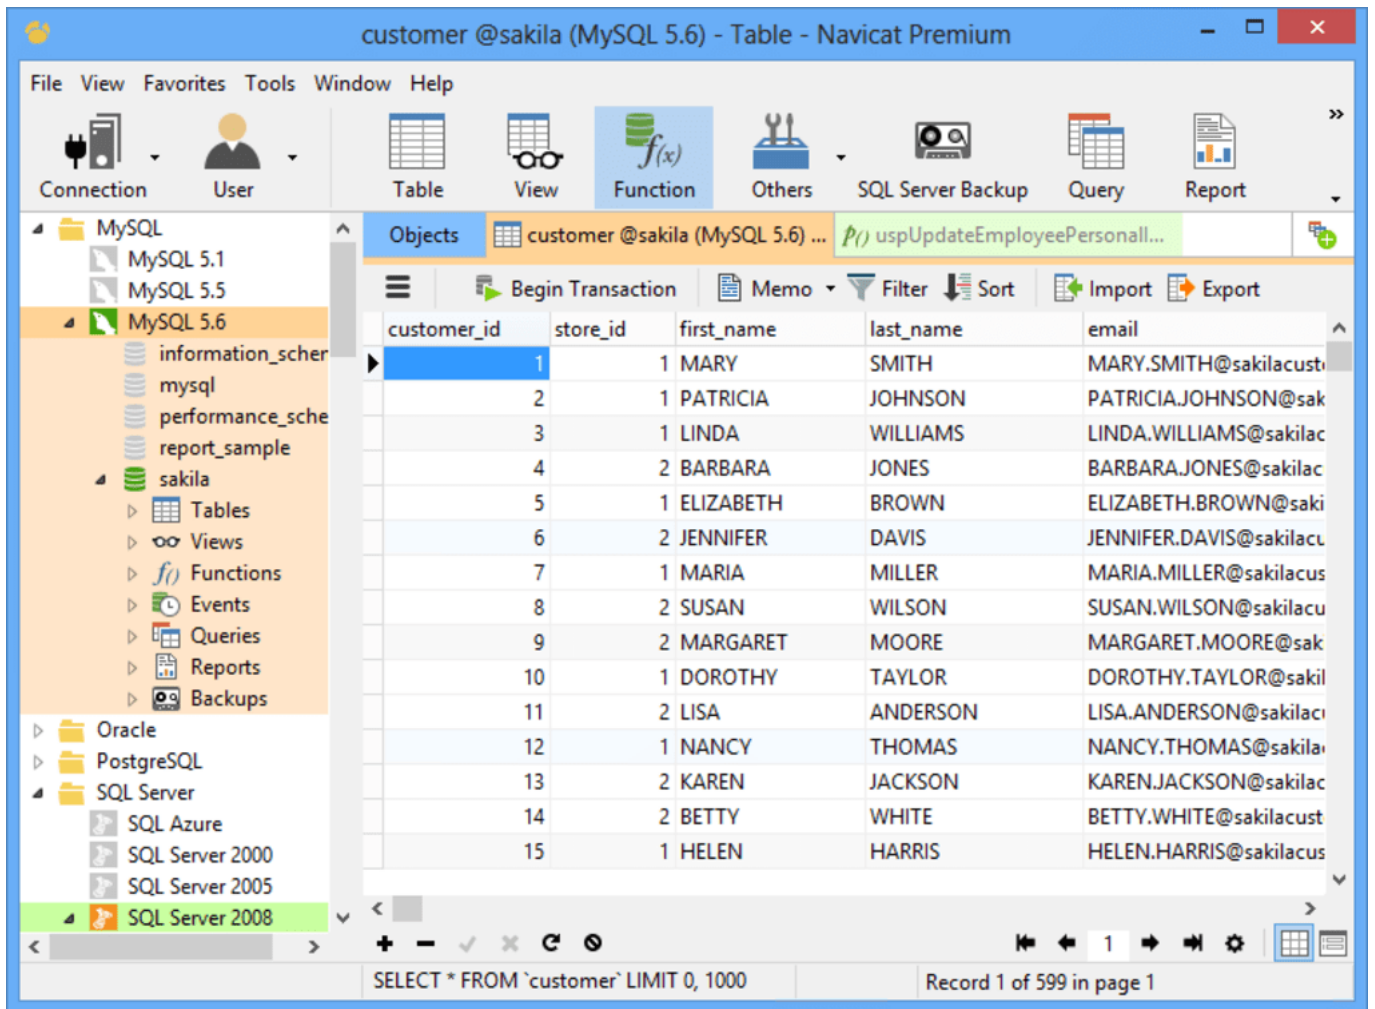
customer @sakila (MySQL 5.6) - Table - Navicat Premium

File View Favorites Tools Window Help

Connection User Table View Function Others SQL Server Backup Query Report

MySQL
MySQL 5.1
MySQL 5.5
MySQL 5.6
information_scher
mysql
performance_sche
report_sample
sakila
Tables
Views
Functions
Events
Queries
Reports
Backups
Oracle
PostgreSQL
SQL Server
SQL Azure
SQL Server 2000
SQL Server 2005
SQL Server 2008

Objects | customer @sakila (MySQL 5.6) ... | uspUpdateEmployeePersonalI...

Begin Transaction Memo Filter Sort Import Export

| customer_id | store_id | first_name | last_name | email |
|---|---|---|---|---|
| 1 | 1 | MARY | SMITH | MARY.SMITH@sakilacust |
| 2 | 1 | PATRICIA | JOHNSON | PATRICIA.JOHNSON@sak |
| 3 | 1 | LINDA | WILLIAMS | LINDA.WILLIAMS@sakilac |
| 4 | 2 | BARBARA | JONES | BARBARA.JONES@sakilac |
| 5 | 1 | ELIZABETH | BROWN | ELIZABETH.BROWN@saki |
| 6 | 2 | JENNIFER | DAVIS | JENNIFER.DAVIS@sakilacu |
| 7 | 1 | MARIA | MILLER | MARIA.MILLER@sakilacus |
| 8 | 2 | SUSAN | WILSON | SUSAN.WILSON@sakilacu |
| 9 | 2 | MARGARET | MOORE | MARGARET.MOORE@sak |
| 10 | 1 | DOROTHY | TAYLOR | DOROTHY.TAYLOR@sakil |
| 11 | 2 | LISA | ANDERSON | LISA.ANDERSON@sakilac |
| 12 | 1 | NANCY | THOMAS | NANCY.THOMAS@sakila |
| 13 | 2 | KAREN | JACKSON | KAREN.JACKSON@sakilac |
| 14 | 2 | BETTY | WHITE | BETTY.WHITE@sakilacust |
| 15 | 1 | HELEN | HARRIS | HELEN.HARRIS@sakilacus |

1

SELECT * FROM `customer` LIMIT 0, 1000 Record 1 of 599 in page 1